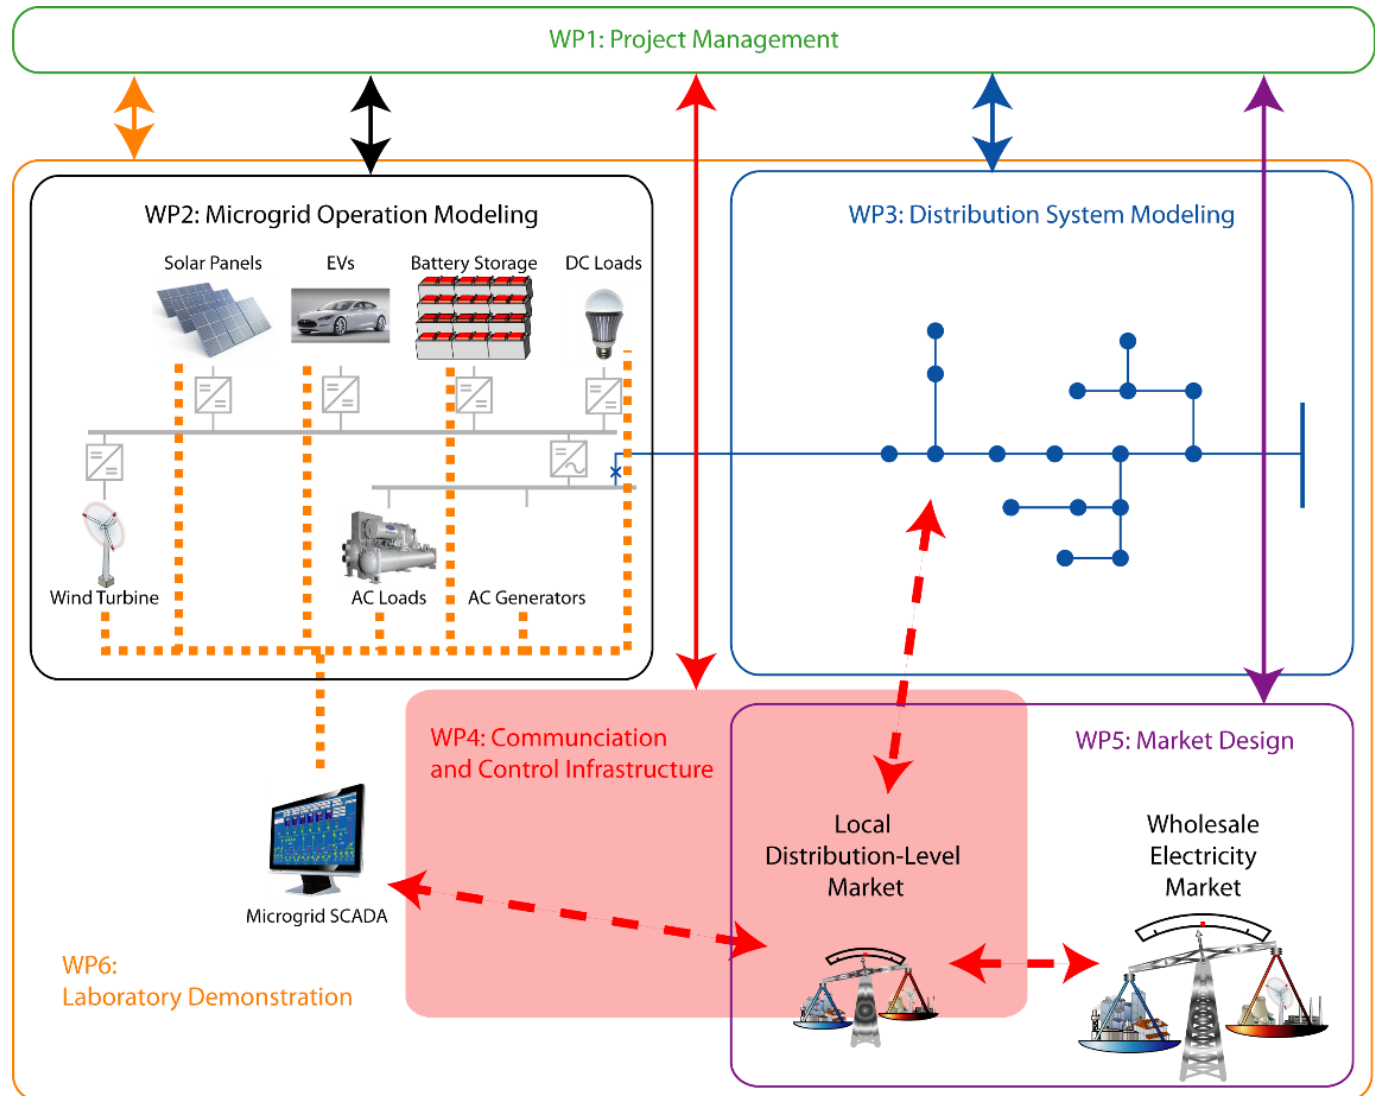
WP1: Project Management

WP2: Microgrid Operation Modeling

Solar Panels

EVs

Battery Storage

DC Loads

Wind Turbine

AC Loads

AC Generators

WP3: Distribution System Modeling

WP4: Communciation and Control Infrastructure

WP5: Market Design

Local Distribution-Level Market

Wholesale Electricity Market

Microgrid SCADA

WP6: Laboratory Demonstration